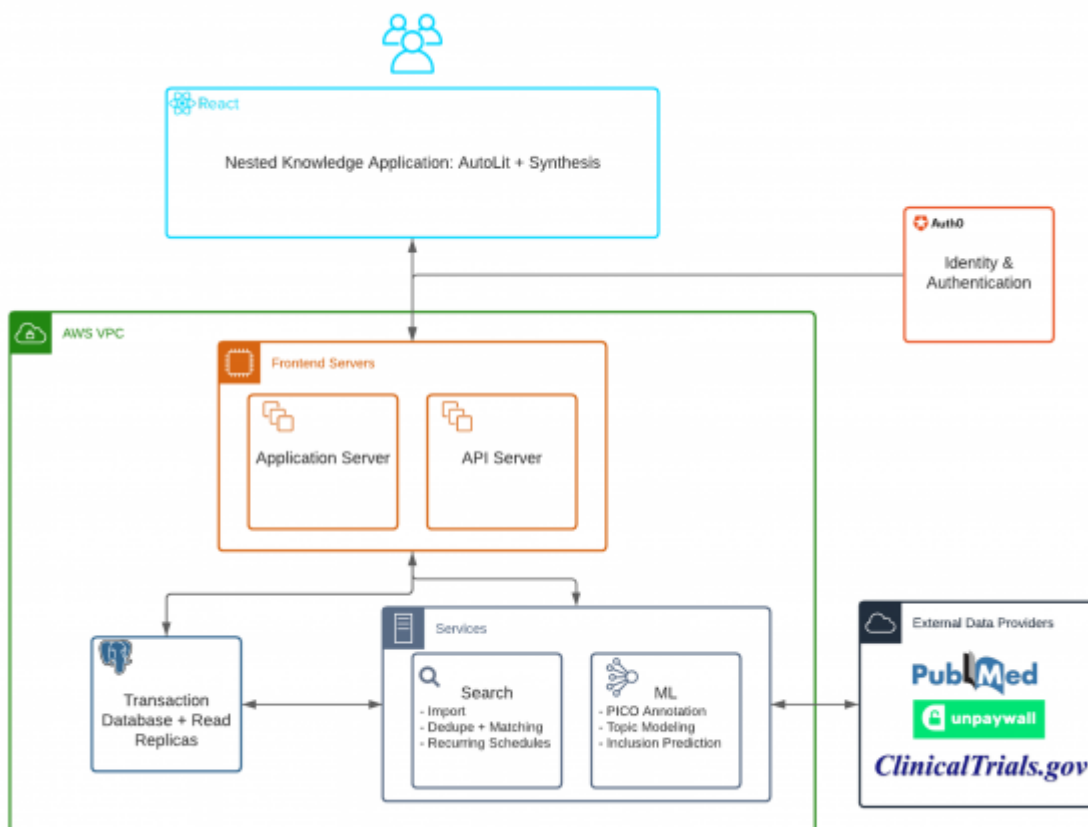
React

Nested Knowledge Application: AutoLit + Synthesis

Auth0

Identity & Authentication

AWS VPC

Frontend Servers

Application Server

API Server

Transaction Database + Read Replicas

Services

Search
- Import
- Dedupe + Matching
- Recurring Schedules

ML
- PICO Annotation
- Topic Modeling
- Inclusion Prediction

External Data Providers

PubMed

unpaywall

ClinicalTrials.gov